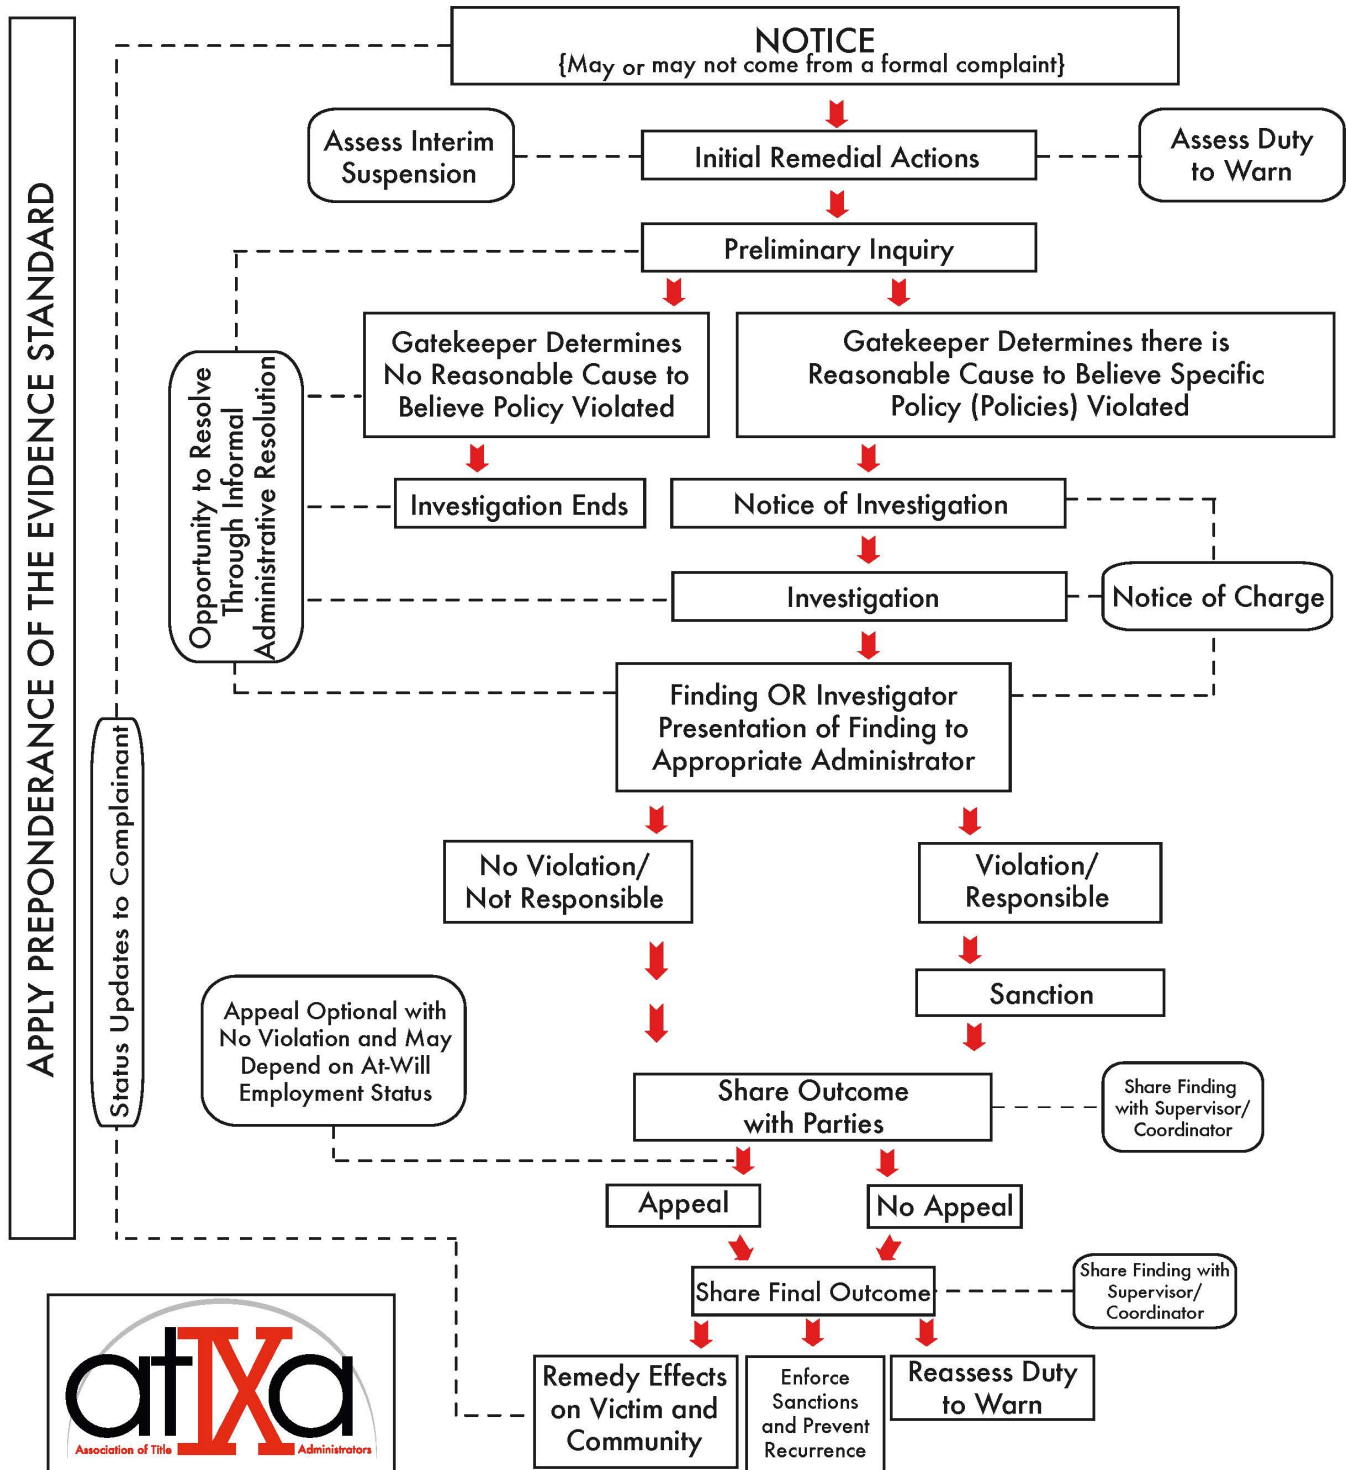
APPLY PREPONDERANCE OF THE EVIDENCE STANDARD

NOTICE
{May or may not come from a formal complaint}

Assess Interim Suspension

Initial Remedial Actions

Assess Duty to Warn

Preliminary Inquiry

Opportunity to Resolve Through Informal Administrative Resolution

Gatekeeper Determines No Reasonable Cause to Believe Policy Violated

Gatekeeper Determines there is Reasonable Cause to Believe Specific Policy (Policies) Violated

Investigation Ends

Notice of Investigation

Investigation

Notice of Charge

Finding OR Investigator Presentation of Finding to Appropriate Administrator

Status Updates to Complainant

No Violation/ Not Responsible

Violation/ Responsible

Sanction

Appeal Optional with No Violation and May Depend on At-Will Employment Status

Share Outcome with Parties

Share Finding with Supervisor/ Coordinator

Appeal

No Appeal

Share Final Outcome

Share Finding with Supervisor/ Coordinator

Remedy Effects on Victim and Community

Enforce Sanctions and Prevent Recurrence

Reassess Duty to Warn

atIXa
Association of Title IX Administrators